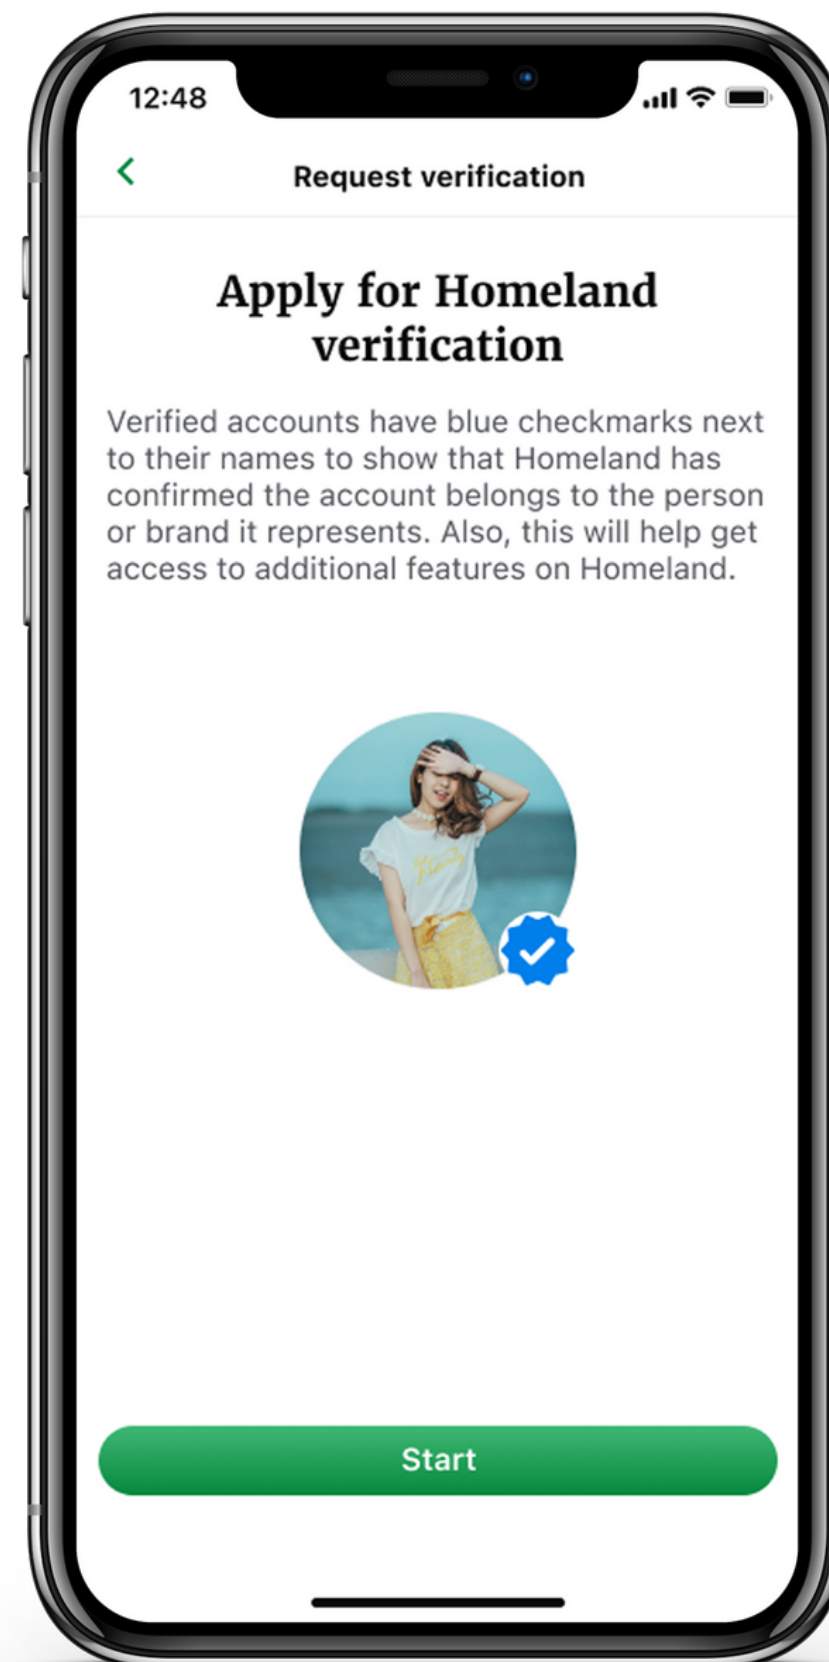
12:48

Request verification

Apply for Homeland verification

Verified accounts have blue checkmarks next to their names to show that Homeland has confirmed the account belongs to the person or brand it represents. Also, this will help get access to additional features on Homeland.

Start